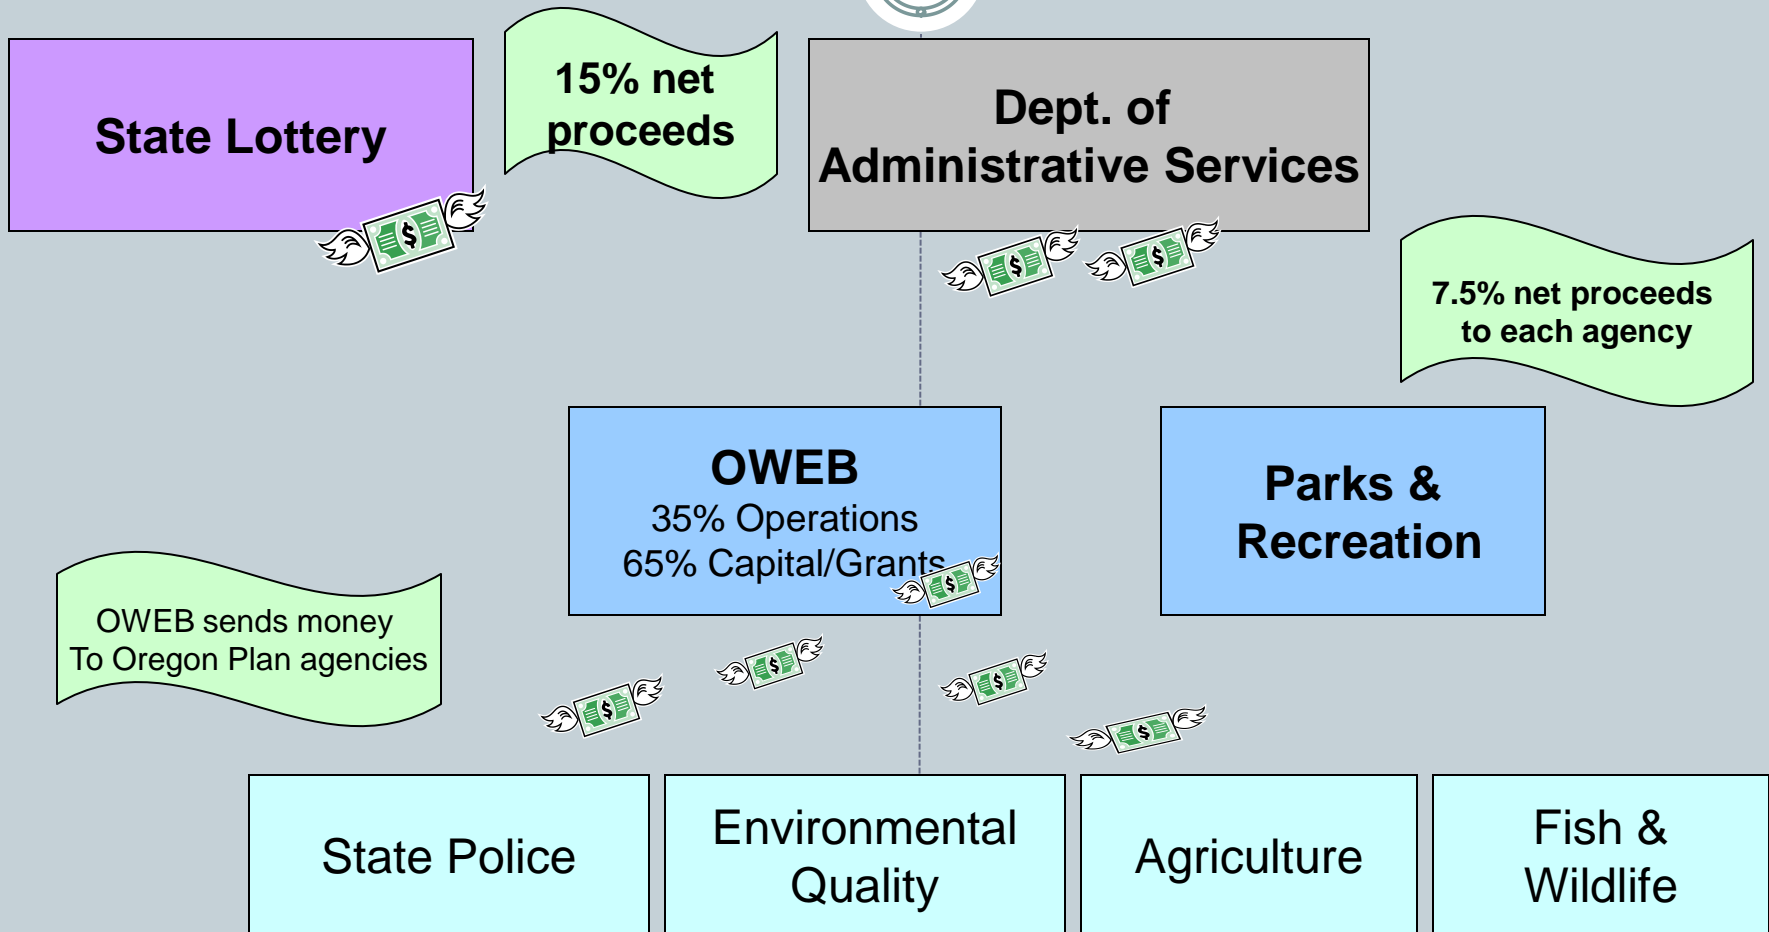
State Lottery

15% net proceeds

Dept. of Administrative Services

7.5% net proceeds to each agency

OWEB
35% Operations
65% Capital/Grants

Parks & Recreation

OWEB sends money To Oregon Plan agencies

State Police

Environmental Quality

Agriculture

Fish & Wildlife